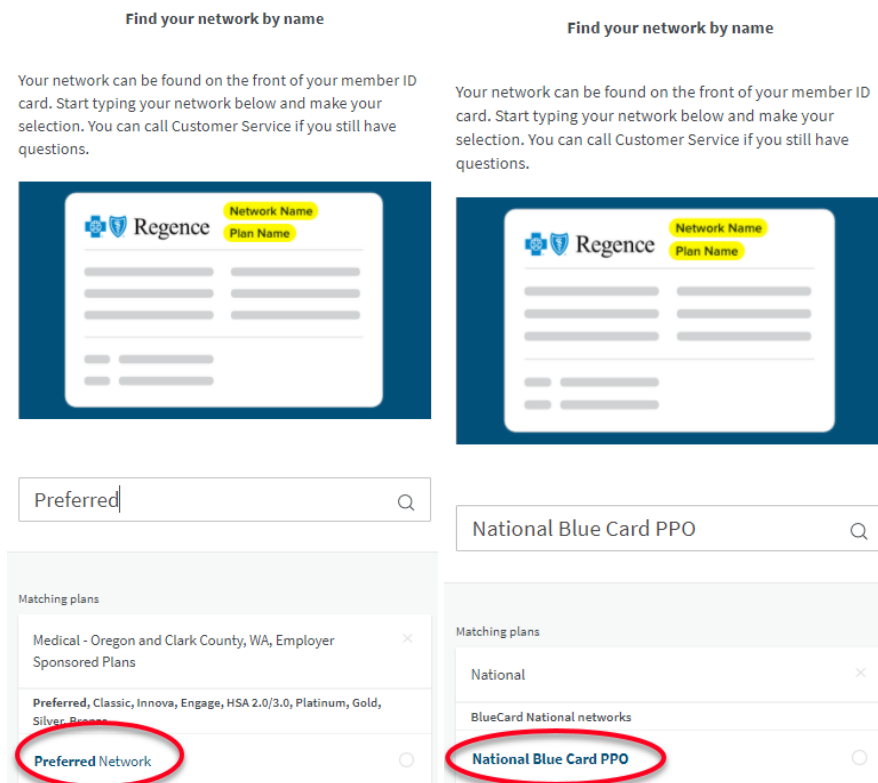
Find your network by name

Your network can be found on the front of your member ID card. Start typing your network below and make your selection. You can call Customer Service if you still have questions.

Regence
Network Name
Plan Name

Preferred

Matching plans

Medical - Oregon and Clark County, WA, Employer Sponsored Plans

Preferred, Classic, Innova, Engage, HSA 2.0/3.0, Platinum, Gold, Silver, Bronze

Preferred Network

Find your network by name

Your network can be found on the front of your member ID card. Start typing your network below and make your selection. You can call Customer Service if you still have questions.

Regence
Network Name
Plan Name

National Blue Card PPO

Matching plans

National

BlueCard National networks

National Blue Card PPO